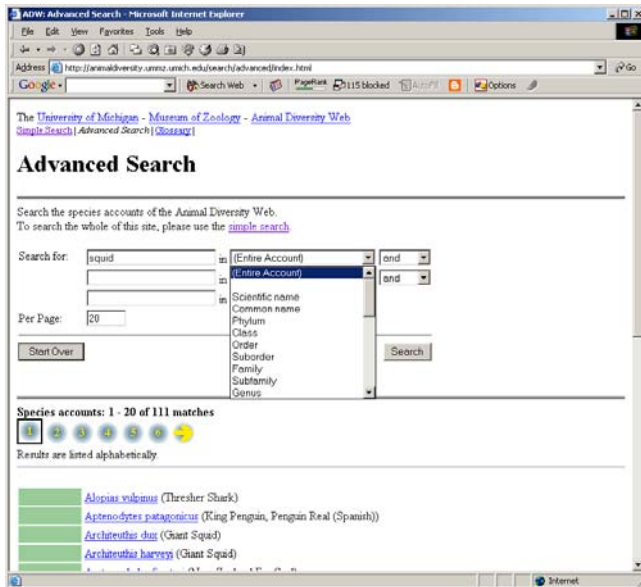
ADW: Advanced Search - Microsoft Internet Explorer

File Edit View Favorites Tools Help

Address http://animaldiversity.ummz.umich.edu/search/advanced/index.html

Go

Google

Search Web

PageRank

115 blocked

AutoFill

Options

The University of Michigan - Museum of Zoology - Animal Diversity Web
Simple Search | Advanced Search | Glossary |

Advanced Search

Search the species accounts of the Animal Diversity Web.
To search the whole of this site, please use the simple search.

Search for: squid in (Entire Account) and
in (Entire Account) and
in

Scientific name
Common name
Phylum
Class
Order
Suborder
Family
Subfamily
Genus

Per Page: 20

Start Over

Search

Species accounts: 1 - 20 of 111 matches

1 2 3 4 5 6

Results are listed alphabetically.

Alopias vulpinus (Thresher Shark)
Aptenodytes patagonicus (King Penguin, Penguin Real (Spanish))
Architeuthis dux (Giant Squid)
Architeuthis harveyi (Giant Squid)
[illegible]

Internet